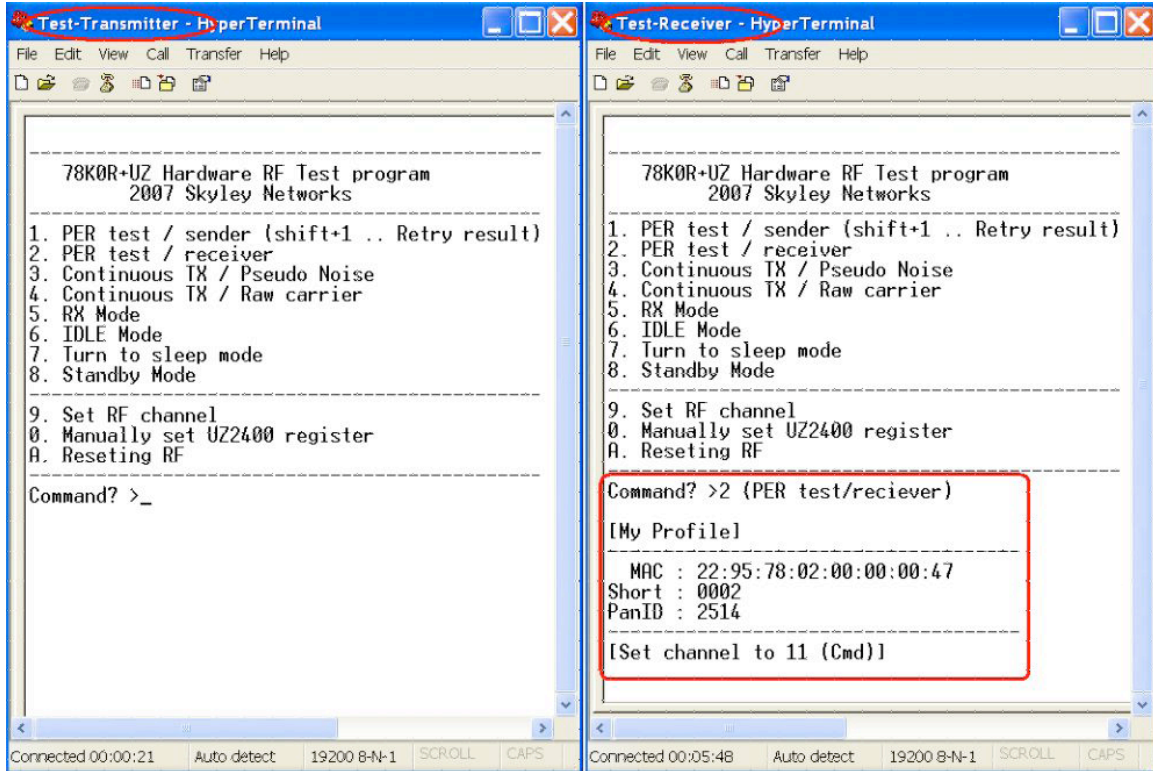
Test-Transmitter - HyperTerminal

File Edit View Call Transfer Help

78K0R+UZ Hardware RF Test program
2007 Skyley Networks

1. PER test / sender (shift+1 .. Retry result)
2. PER test / receiver
3. Continuous TX / Pseudo Noise
4. Continuous TX / Raw carrier
5. RX Mode
6. IDLE Mode
7. Turn to sleep mode
8. Standby Mode

9. Set RF channel
0. Manually set UZ2400 register
A. Reseting RF

Command? >_

Connected 00:00:21 Auto detect 19200 8-N-1 SCROLL CAPS

Test-Receiver - HyperTerminal

File Edit View Call Transfer Help

78K0R+UZ Hardware RF Test program
2007 Skyley Networks

1. PER test / sender (shift+1 .. Retry result)
2. PER test / receiver
3. Continuous TX / Pseudo Noise
4. Continuous TX / Raw carrier
5. RX Mode
6. IDLE Mode
7. Turn to sleep mode
8. Standby Mode

9. Set RF channel
0. Manually set UZ2400 register
A. Reseting RF

Command? >2 (PER test/reciever)

[My Profile]

MAC : 22:95:78:02:00:00:00:47
Short : 0002
PanID : 2514

[Set channel to 11 (Cmd)]

Connected 00:05:48 Auto detect 19200 8-N-1 SCROLL CAPS